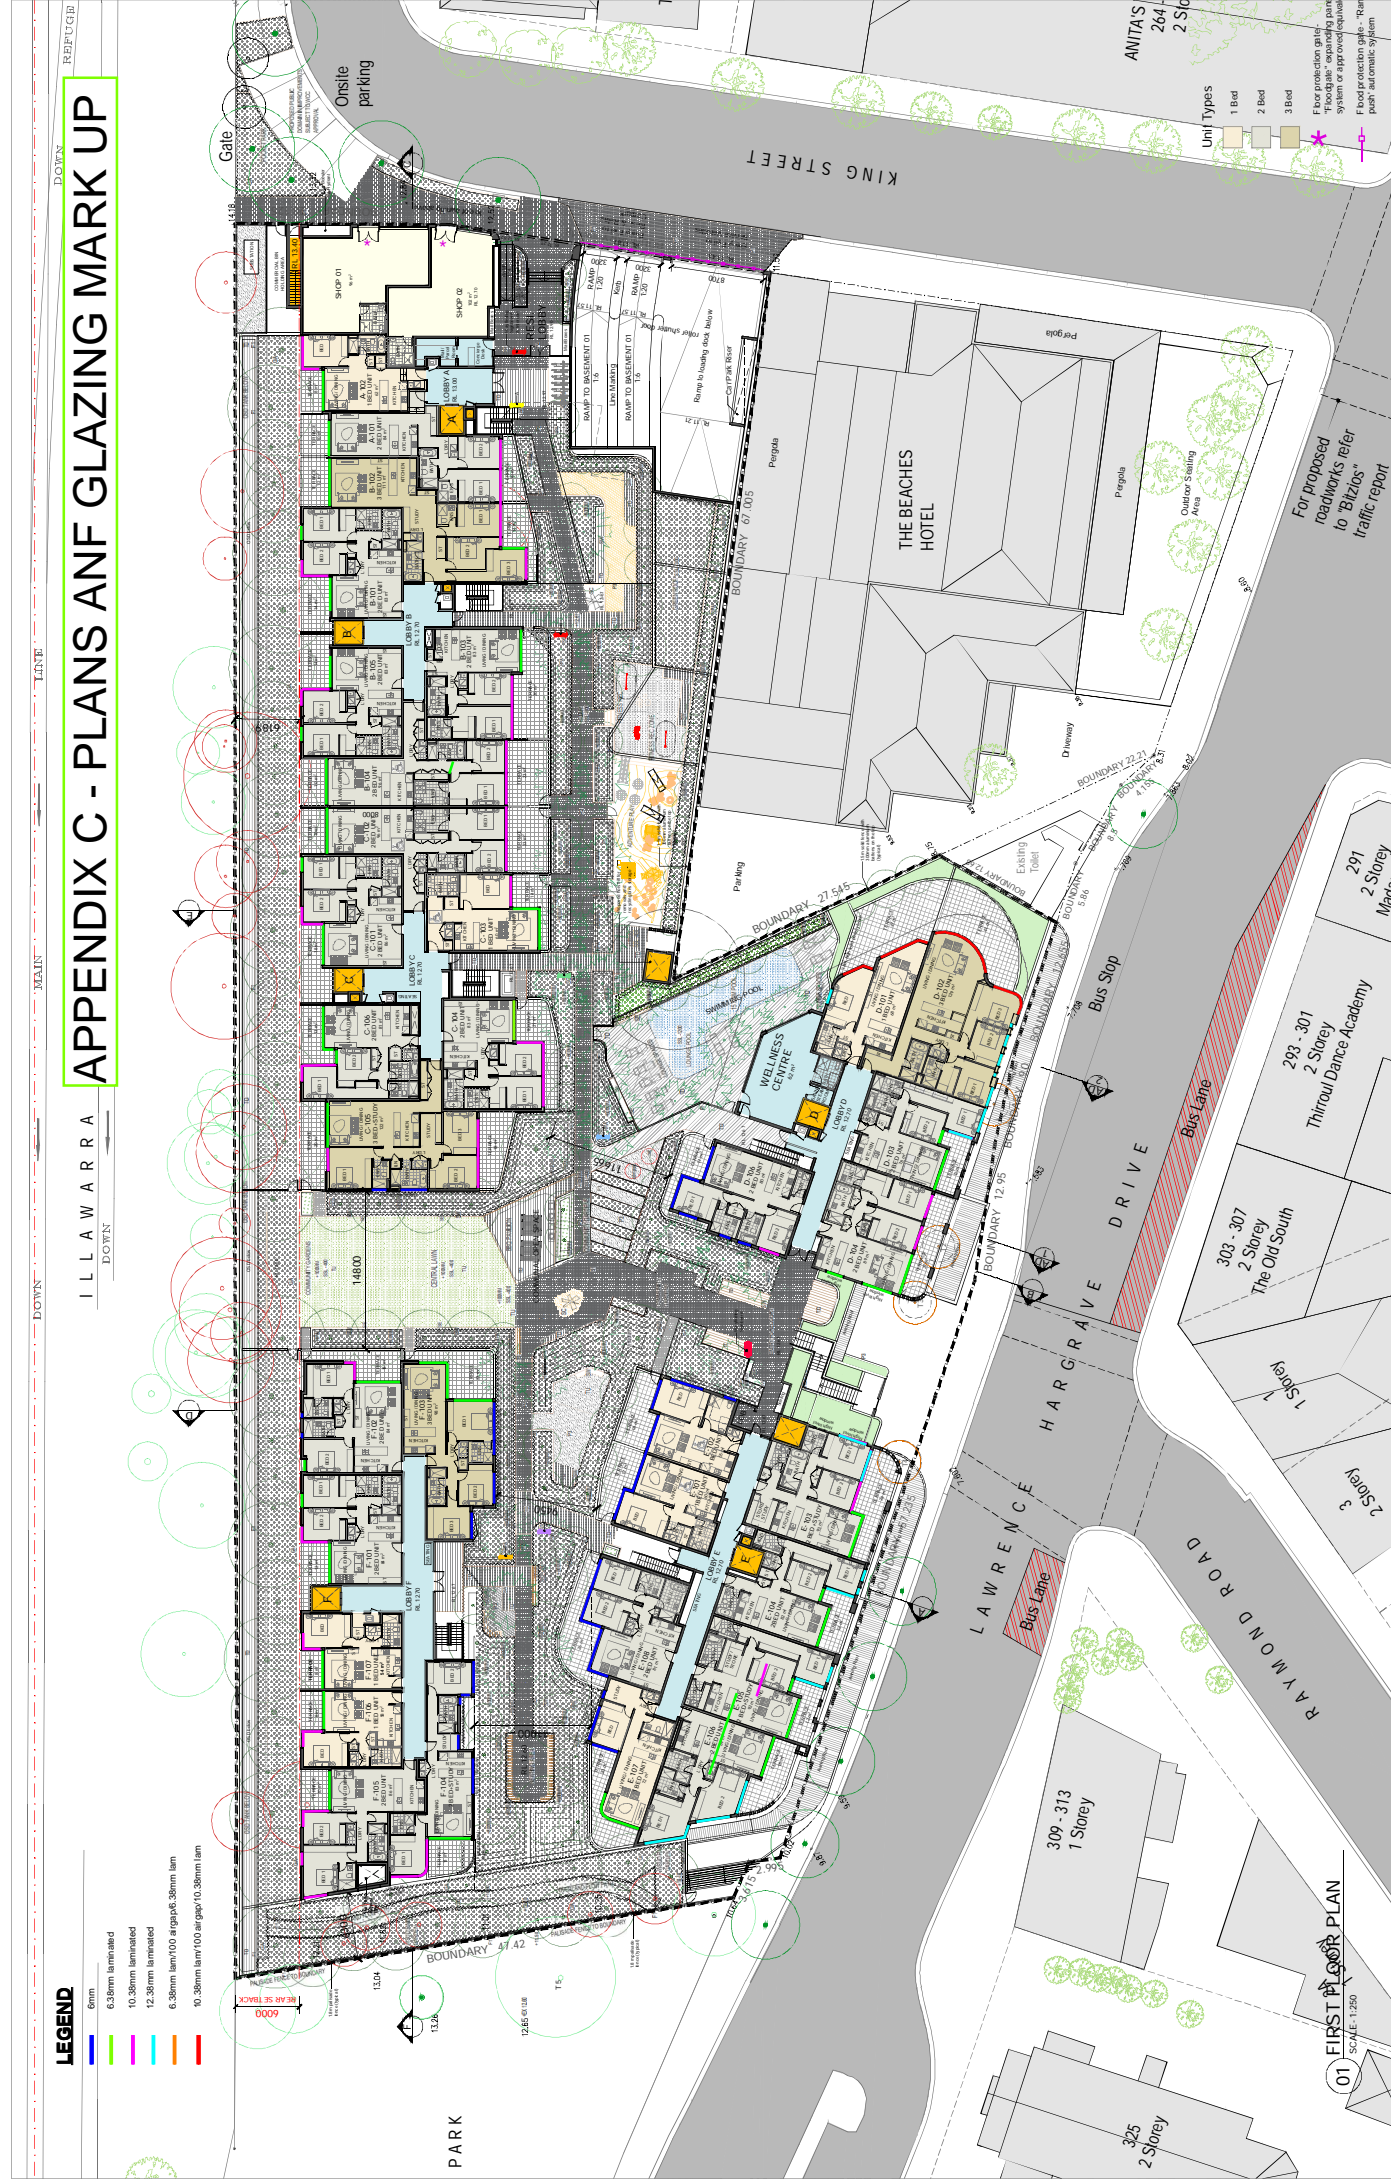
APPENDIX C - PLANS ANF GLAZING MARK UP

LEGEND
6mm
6.38mm laminated
10.38mm laminated
12.38mm laminated
6.38mm lam/100 airgap/6.38mm lam
10.38mm lam/100 airgap/10.38mm lam

ILLAWARRA
MAIN
LINE
DOWN
REFUGE

Gate
Onsite parking
KING STREET
THE BEACHES HOTEL
Pergola
Outdoor Seating Area
Driveway
Parking
BOUNDARY 67.005
BOUNDARY 27.545
BOUNDARY 22.21
BOUNDARY 12.95
BOUNDARY 47.42
Existing Toilet
Bus Stop
Bus Lane
WELLNESS CENTRE
LOBBY A
LOBBY B
LOBBY C
LOBBY D
LOBBY E
LOBBY F
SHOP 01
SHOP 02
RAMP TO BASEMENT 01
14800
HARGRAVE DRIVE
LAWRENCE
RAYMOND ROAD
PARK

For proposed roadworks refer to "Bitzios" traffic report

ANITA'S 264 2 Sto
291 2 Storey
293 - 301 2 Storey Thirroul Dance Academy
303 - 307 2 Storey The Old South
1 Storey
3 2 Storey
309 - 313 1 Storey
325 2 Storey

Unit Types
1 Bed
2 Bed
3 Bed
Floor protection gates "Floodgate" expanding panel system or approved equivalent
Flood protection gate - "Ram" push automatic system

01 FIRST FLOOR PLAN
SCALE - 1:250

REAR SETBACK
6000